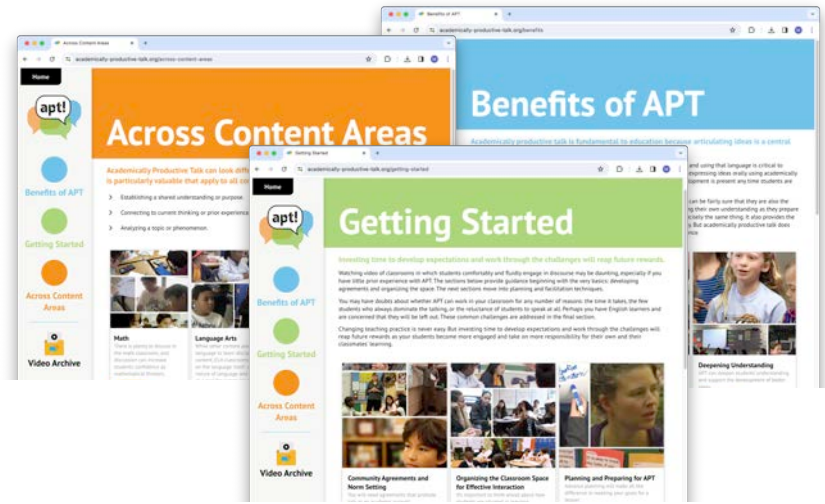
Benefits of APT

academically-productive-talk.org/benefits

Benefits of APT

Academically productive talk is fundamental to education because articulating ideas is a central

Across Content Areas

academically-productive-talk.org/across-content-areas

Home

apt!

Benefits of APT

Getting Started

Across Content Areas

Video Archive

Across Content Areas

Academically Productive Talk can look diff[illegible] is particularly valuable that apply to all c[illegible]

Establishing a shared understanding or purpose

Connecting to current thinking or prior experience

Analyzing a topic or phenomenon

Math

Language Arts

Getting Started

academically-productive-talk.org/getting-started

Home

apt!

Benefits of APT

Getting Started

Across Content Areas

Video Archive

Getting Started

Investing time to develop expectations and work through the challenges will reap future rewards.

Watching video of classrooms in which students comfortably and fluidly engage in discourse may be daunting, especially if you have little prior experience with APT. The sections below provide guidance beginning with the very basics: developing agreements and organizing the space. The next sections move into planning and facilitation techniques.

You may have doubts about whether APT can work in your classroom for any number of reasons: the time it takes, the few students who always dominate the talking, or the reluctance of students to speak at all. Perhaps you have English learners and are concerned that they will be left out. These common challenges are addressed in the final section.

Changing teaching practice is never easy. But investing time to develop expectations and work through the challenges will reap future rewards as your students become more engaged and take on more responsibility for their own and their classmates' learning.

Community Agreements and Norm Setting

Organizing the Classroom Space for Effective Interaction

Planning and Preparing for APT

Deepening Understanding